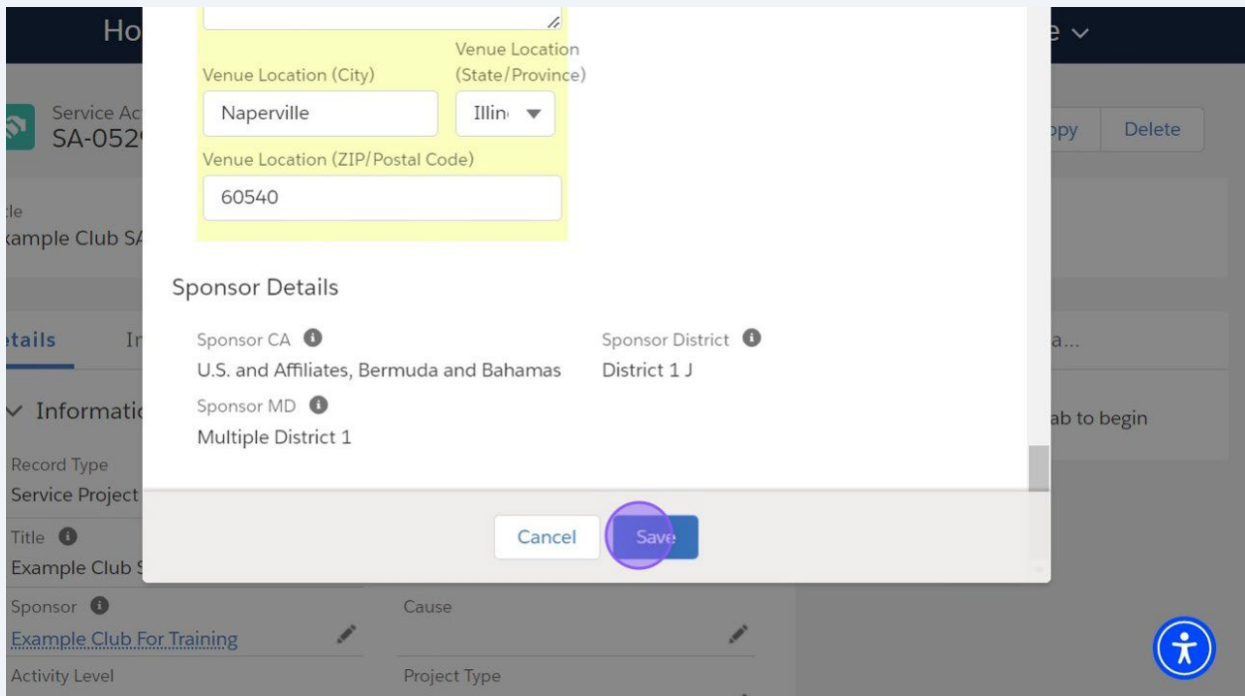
Ho

e

Venue Location (City)

Venue Location (State/Province)

Naperville

Illin

Venue Location (ZIP/Postal Code)

60540

Service Ac
SA-052

ppy

Delete

tle
xample Club SA

Sponsor Details

Sponsor CA

Sponsor District

U.S. and Affiliates, Bermuda and Bahamas

District 1 J

Sponsor MD

Multiple District 1

tails

In

a...

Informati

ab to begin

Record Type
Service Project

Title
Example Club S

Cancel

Save

Sponsor
Example Club For Training

Cause

Activity Level

Project Type